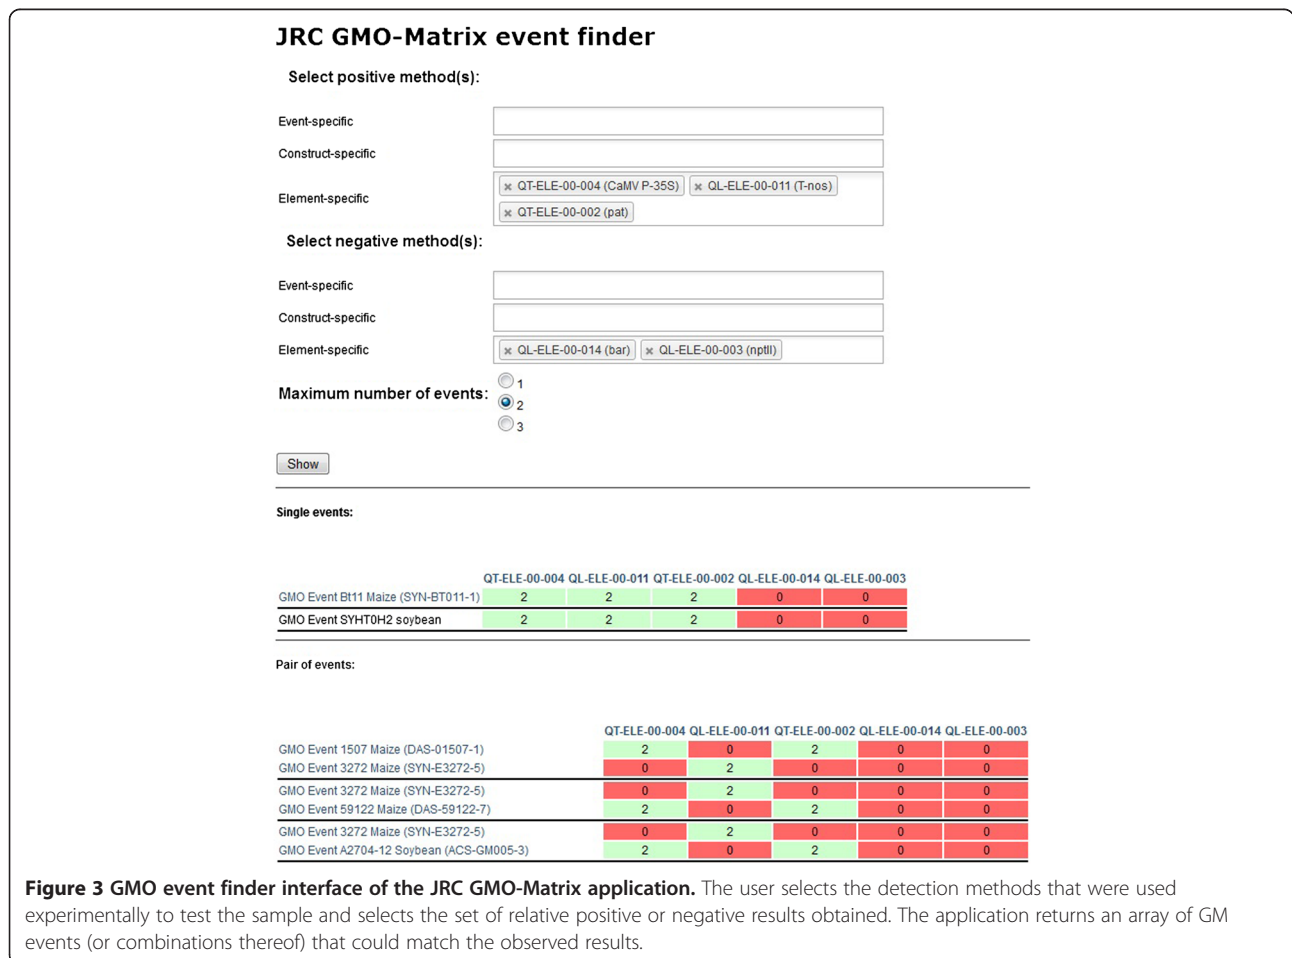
JRC GMO-Matrix event finder

Select positive method(s):

Event-specific

Construct-specific

Element-specific × QT-ELE-00-004 (CaMV P-35S) × QL-ELE-00-011 (T-nos) × QT-ELE-00-002 (pat)

Select negative method(s):

Event-specific

Construct-specific

Element-specific × QL-ELE-00-014 (bar) × QL-ELE-00-003 (nptII)

Maximum number of events: 1 2 3

Show

Single events:

| | QT-ELE-00-004 | QL-ELE-00-011 | QT-ELE-00-002 | QL-ELE-00-014 | QL-ELE-00-003 |
|---|---|---|---|---|---|
| GMO Event Bt11 Maize (SYN-BT011-1) | 2 | 2 | 2 | 0 | 0 |
| GMO Event SYHT0H2 soybean | 2 | 2 | 2 | 0 | 0 |

Pair of events:

| | QT-ELE-00-004 | QL-ELE-00-011 | QT-ELE-00-002 | QL-ELE-00-014 | QL-ELE-00-003 |
|---|---|---|---|---|---|
| GMO Event 1507 Maize (DAS-01507-1) | 2 | 0 | 2 | 0 | 0 |
| GMO Event 3272 Maize (SYN-E3272-5) | 0 | 2 | 0 | 0 | 0 |
| GMO Event 3272 Maize (SYN-E3272-5) | 0 | 2 | 0 | 0 | 0 |
| GMO Event 59122 Maize (DAS-59122-7) | 2 | 0 | 2 | 0 | 0 |
| GMO Event 3272 Maize (SYN-E3272-5) | 0 | 2 | 0 | 0 | 0 |
| GMO Event A2704-12 Soybean (ACS-GM005-3) | 2 | 0 | 2 | 0 | 0 |

Figure 3 GMO event finder interface of the JRC GMO-Matrix application. The user selects the detection methods that were used experimentally to test the sample and selects the set of relative positive or negative results obtained. The application returns an array of GM events (or combinations thereof) that could match the observed results.